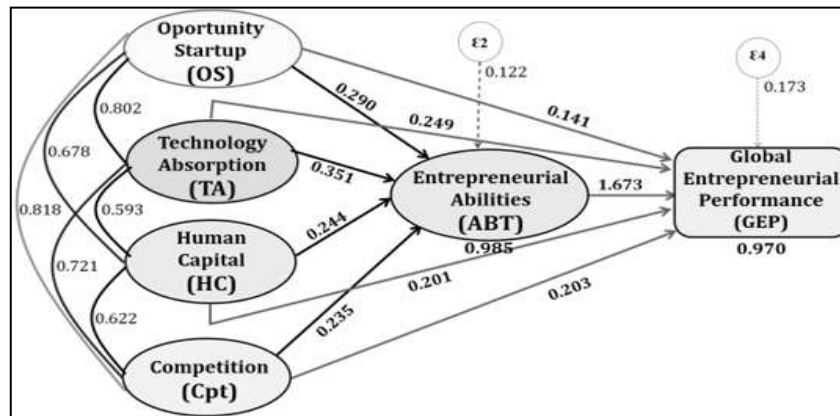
Oportunity Startup (OS)

ε2
0.122

ε4
0.173

0.802
0.290
0.249
0.141

Technology Absorption (TA)

0.678
0.351

Entrepreneurial Abilities (ABT)

1.673

Global Entrepreneurial Performance (GEP)

0.818
0.593
0.244

Human Capital (HC)

0.985
0.970
0.721
0.201
0.203
0.622
0.235

Competition (Cpt)